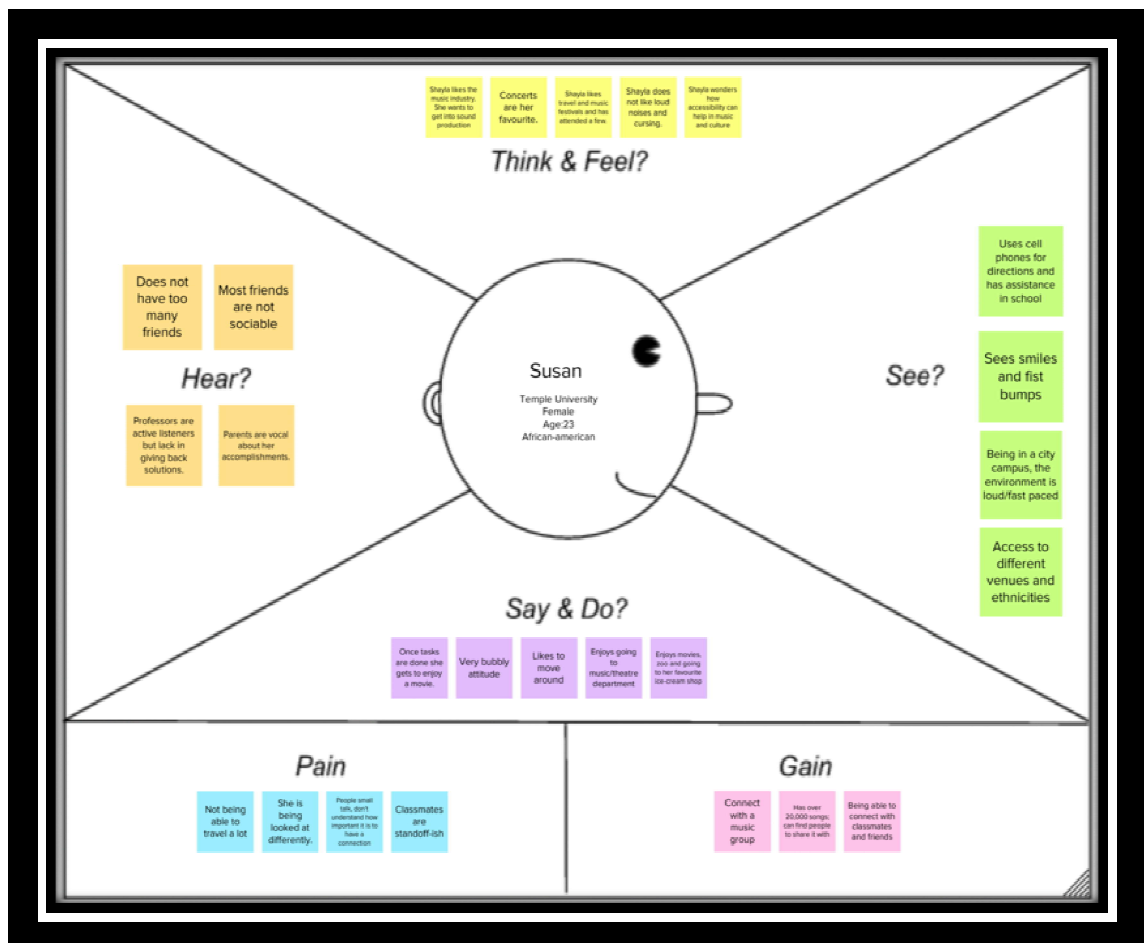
Shayla likes the music industry. She wants to get into sound production

Concerts are her favourite.

Shayla likes travel and music festivals and has attended a few.

Shayla does not like loud noises and cursing.

Shayla wonders how accessibility can help in music and culture

Think & Feel?

Does not have too many friends

Most friends are not sociable

Hear?

Professors are active listeners but lack in giving back solutions.

Parents are vocal about her accomplishments.

Susan

Temple University
Female
Age:23
African-american

Uses cell phones for directions and has assistance in school

See?

Sees smiles and fist bumps

Being in a city campus, the environment is loud/fast paced

Access to different venues and ethnicities

Say & Do?

Once tasks are done she gets to enjoy a movie.

Very bubbly attitude

Likes to move around

Enjoys going to music/theatre department

Enjoys movies, zoo and going to her favourite ice cream shop

Pain

Not being able to travel a lot

She is being looked at differently.

People small talk, don't understand how important it is to have a connection

Classmates are standoff-ish

Gain

Connect with a music group

Has over 20,000 songs; can find people to share it with

Being able to connect with classmates and friends